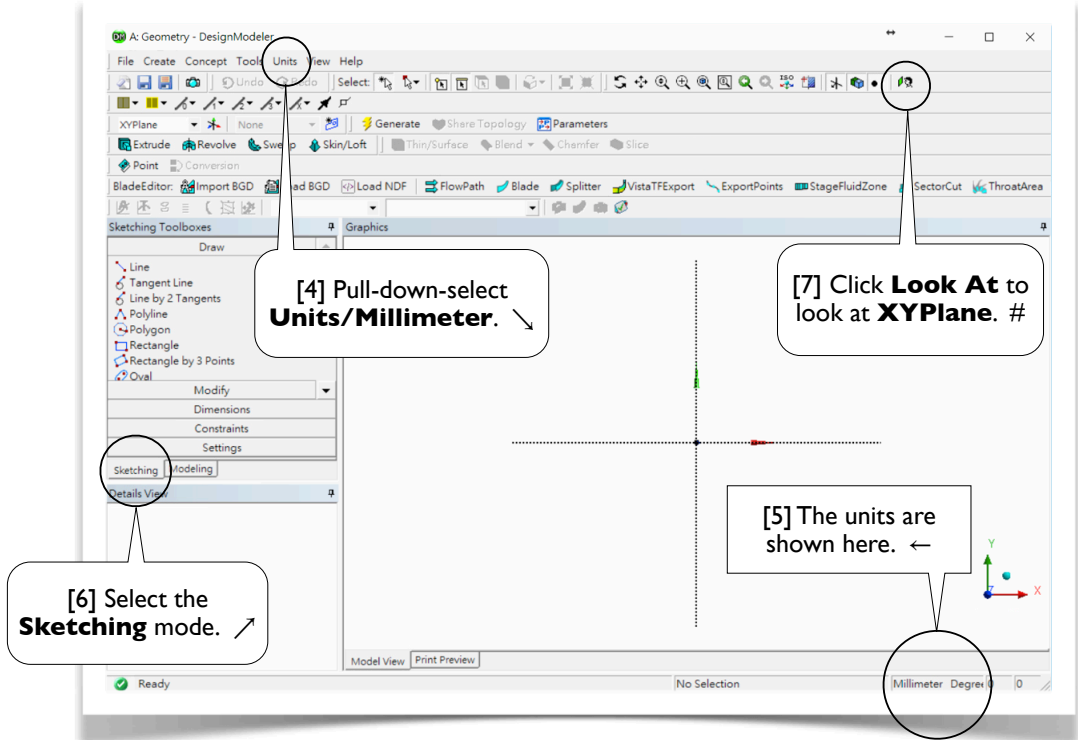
A: Geometry - DesignModeler

File Create Concept Tools Units View Help

Undo Redo Select:

XYPlane None

Generate Share Topology Parameters

Extrude Revolve Sweep Skin/Loft Thin/Surface Blend Chamfer Slice

Point Conversion

BladeEditor: Import BGD Load BGD Load NDF FlowPath Blade Splitter VistaTFExport ExportPoints StageFluidZone SectorCut ThroatArea

Sketching Toolboxes

Draw

Line
Tangent Line
Line by 2 Tangents
Polyline
Polygon
Rectangle
Rectangle by 3 Points
Oval

Modify
Dimensions
Constraints
Settings

Sketching Modeling

Details View

Graphics

[4] Pull-down-select **Units/Millimeter**. ↘

[7] Click **Look At** to look at **XYPlane**. #

[5] The units are shown here. ←

[6] Select the **Sketching** mode. ↗

Y

X

Model View Print Preview

Ready No Selection Millimeter Degree 0 0